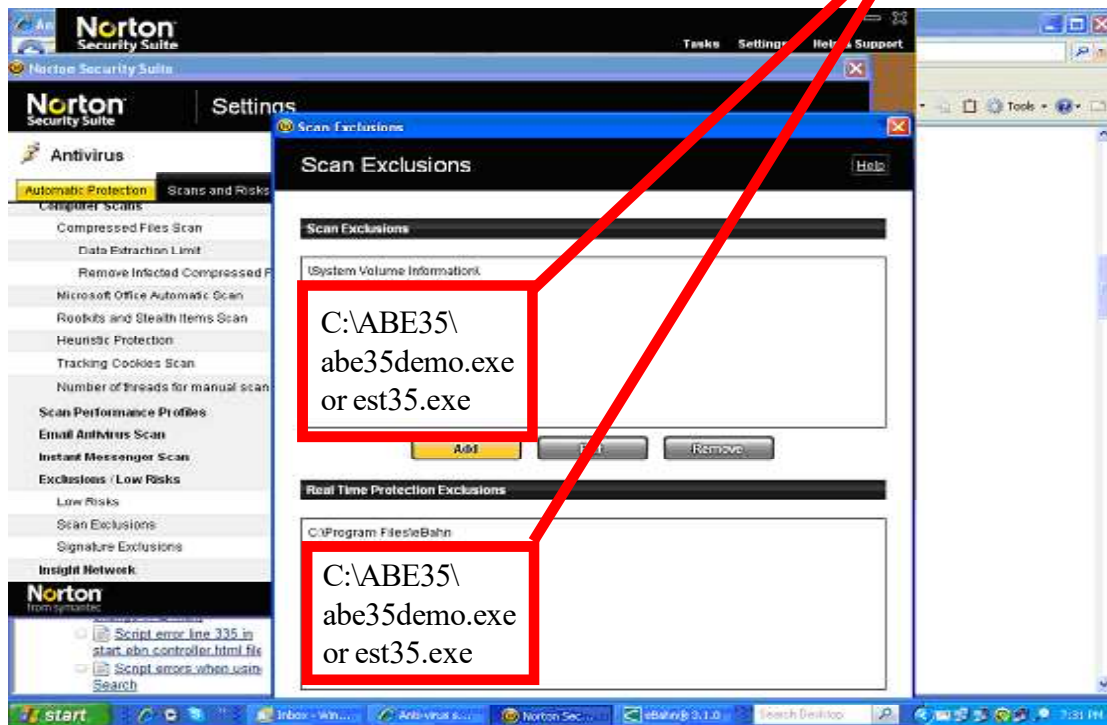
Norton Security Suite

Tasks Settings Help & Support

Norton Security Suite

Norton Security Suite

Settings

Antivirus

Automatic Protection Scans and Risks

Computer Scans

Compressed Files Scan

Data Extraction Limit

Remove Infected Compressed F

Microsoft Office Automatic Scan

Rootkits and Stealth Items Scan

Heuristic Protection

Tracking Cookies Scan

Number of threads for manual scan

Scan Performance Profiles

Email Antivirus Scan

Instant Messenger Scan

Exclusions / Low Risks

Low Risks

Scan Exclusions

Signature Exclusions

Insight Network

Norton from symantec

Script error line 335 in start.ebn controller.html file

Script errors when using Search

Scan Exclusions

Scan Exclusions

Help

Scan Exclusions

\System Volume Information\

C:\ABE35\ abe35demo.exe or est35.exe

Add

Remove

Real Time Protection Exclusions

C:\Program Files\eBahn

C:\ABE35\ abe35demo.exe or est35.exe

Tools

start

Inbox - Win...

Anti-virus s...

Norton Sec...

eBahn® 3.1.0

Search Desktop

7:31 PM